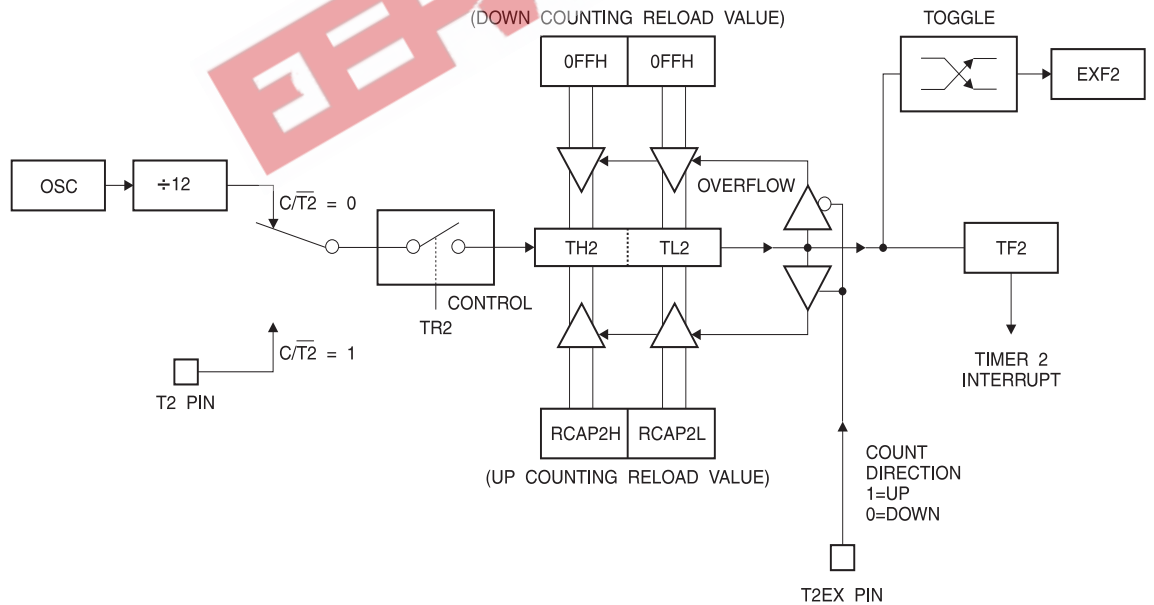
(DOWN COUNTING RELOAD VALUE)

TOGGLE

0FFH

0FFH

EXF2

OSC

÷12

$C/\overline{T2}$ = 0

OVERFLOW

TH2

TL2

TF2

CONTROL

TR2

$C/\overline{T2}$ = 1

TIMER 2 INTERRUPT

T2 PIN

RCAP2H

RCAP2L

COUNT DIRECTION 1=UP 0=DOWN

(UP COUNTING RELOAD VALUE)

T2EX PIN